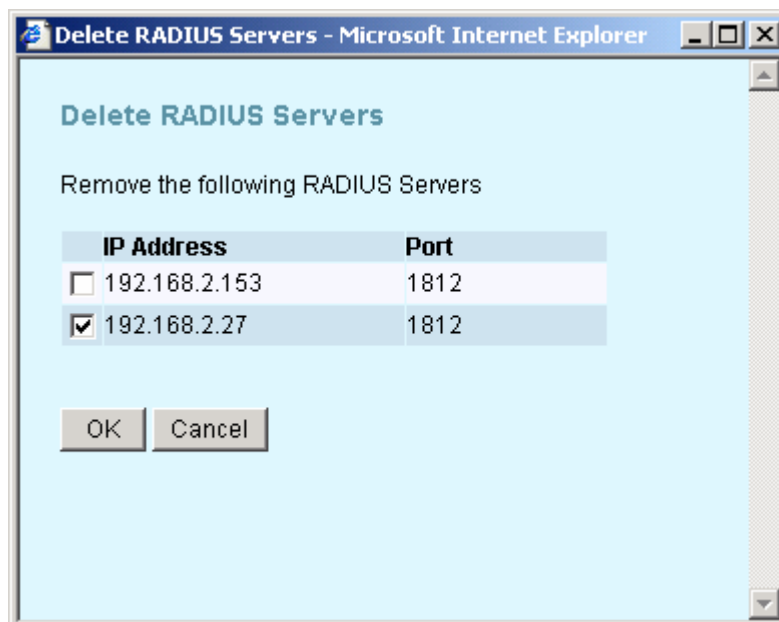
Delete RADIUS Servers - Microsoft Internet Explorer

Delete RADIUS Servers

Remove the following RADIUS Servers

| | IP Address | Port |
|---|---|---|
| ☐ | 192.168.2.153 | 1812 |
| ☑ | 192.168.2.27 | 1812 |

OK Cancel